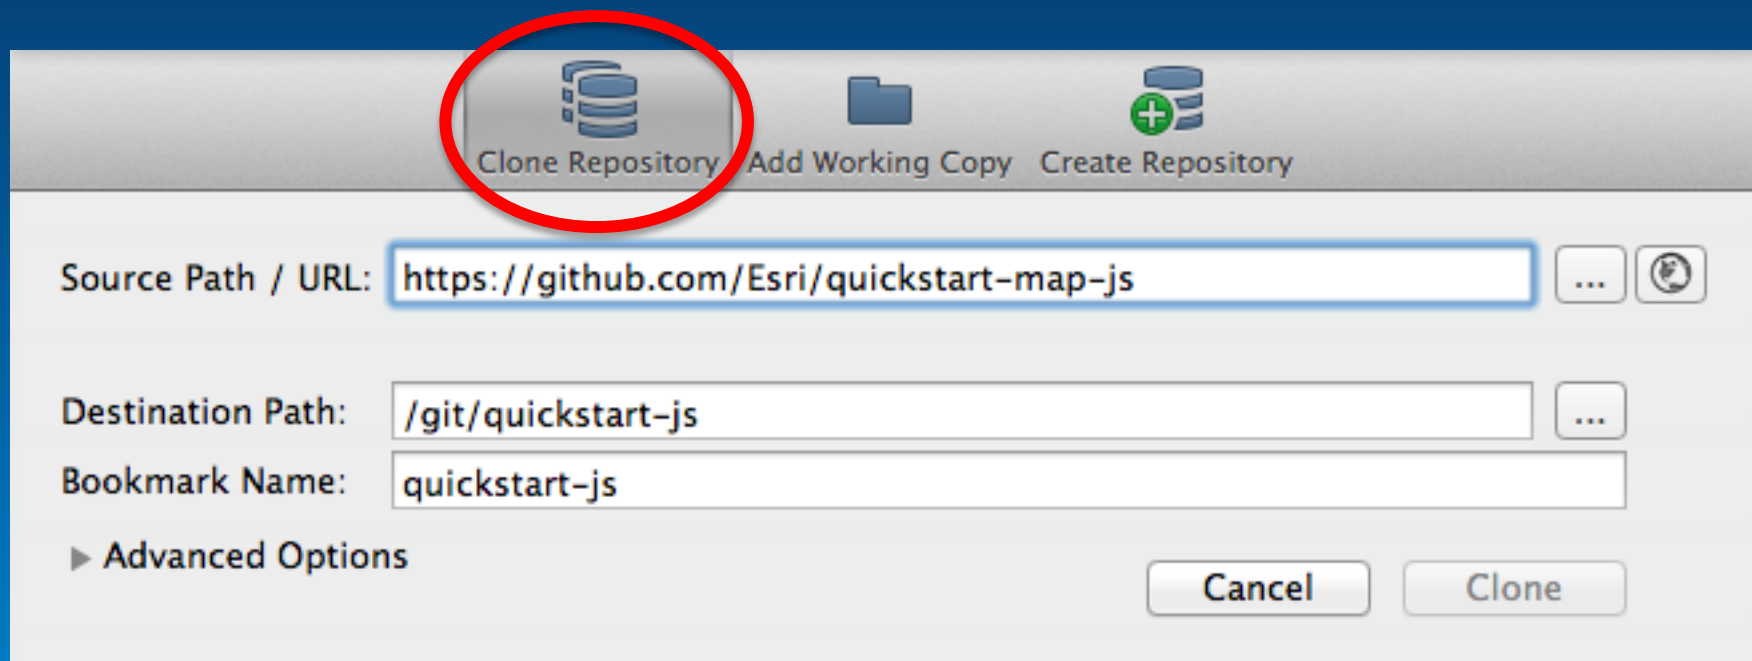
Clone Repository Add Working Copy Create Repository

Source Path / URL: https://github.com/Esri/quickstart-map-js ...

Destination Path: /git/quickstart-js ...

Bookmark Name: quickstart-js

Advanced Options

Cancel Clone